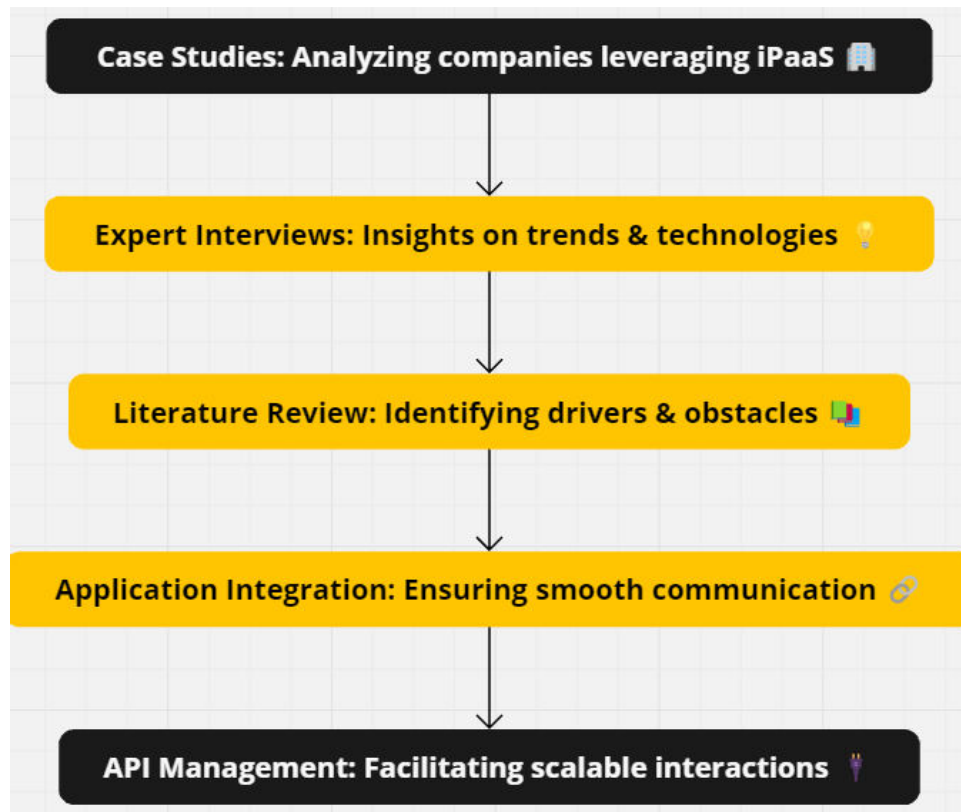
Case Studies: Analyzing companies leveraging iPaaS 🏢

Expert Interviews: Insights on trends & technologies 💡

Literature Review: Identifying drivers & obstacles 📚

Application Integration: Ensuring smooth communication 🔗

API Management: Facilitating scalable interactions 🔌